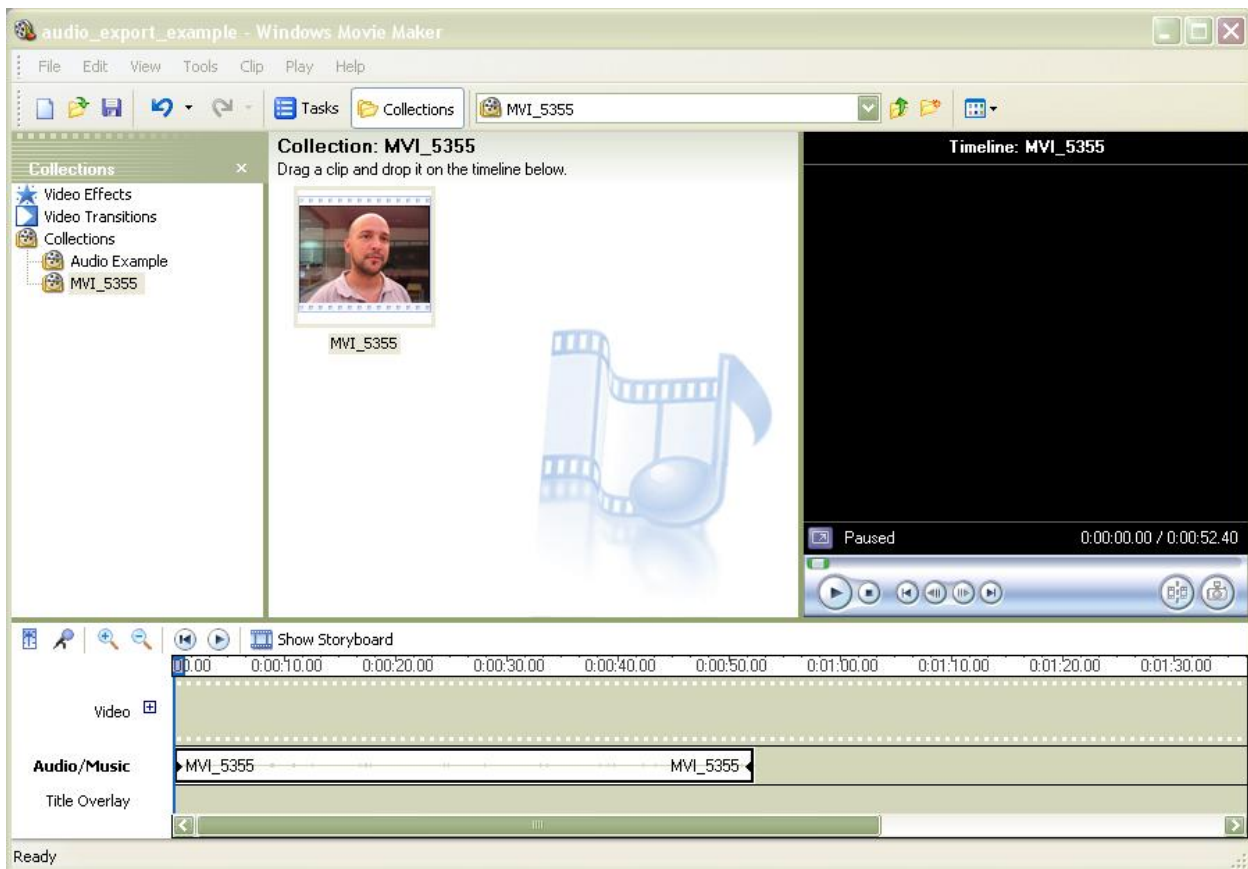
audio_export_example - Windows Movie Maker

File Edit View Tools Clip Play Help

Tasks Collections MVI_5355

Collections ×
Video Effects
Video Transitions
Collections
Audio Example
MVI_5355

Collection: MVI_5355
Drag a clip and drop it on the timeline below.

MVI_5355

Timeline: MVI_5355

Paused 0:00:00.00 / 0:00:52.40

Show Storyboard

0.00 0:00:10.00 0:00:20.00 0:00:30.00 0:00:40.00 0:00:50.00 0:01:00.00 0:01:10.00 0:01:20.00 0:01:30.00

Video

Audio/Music MVI_5355 MVI_5355

Title Overlay

Ready